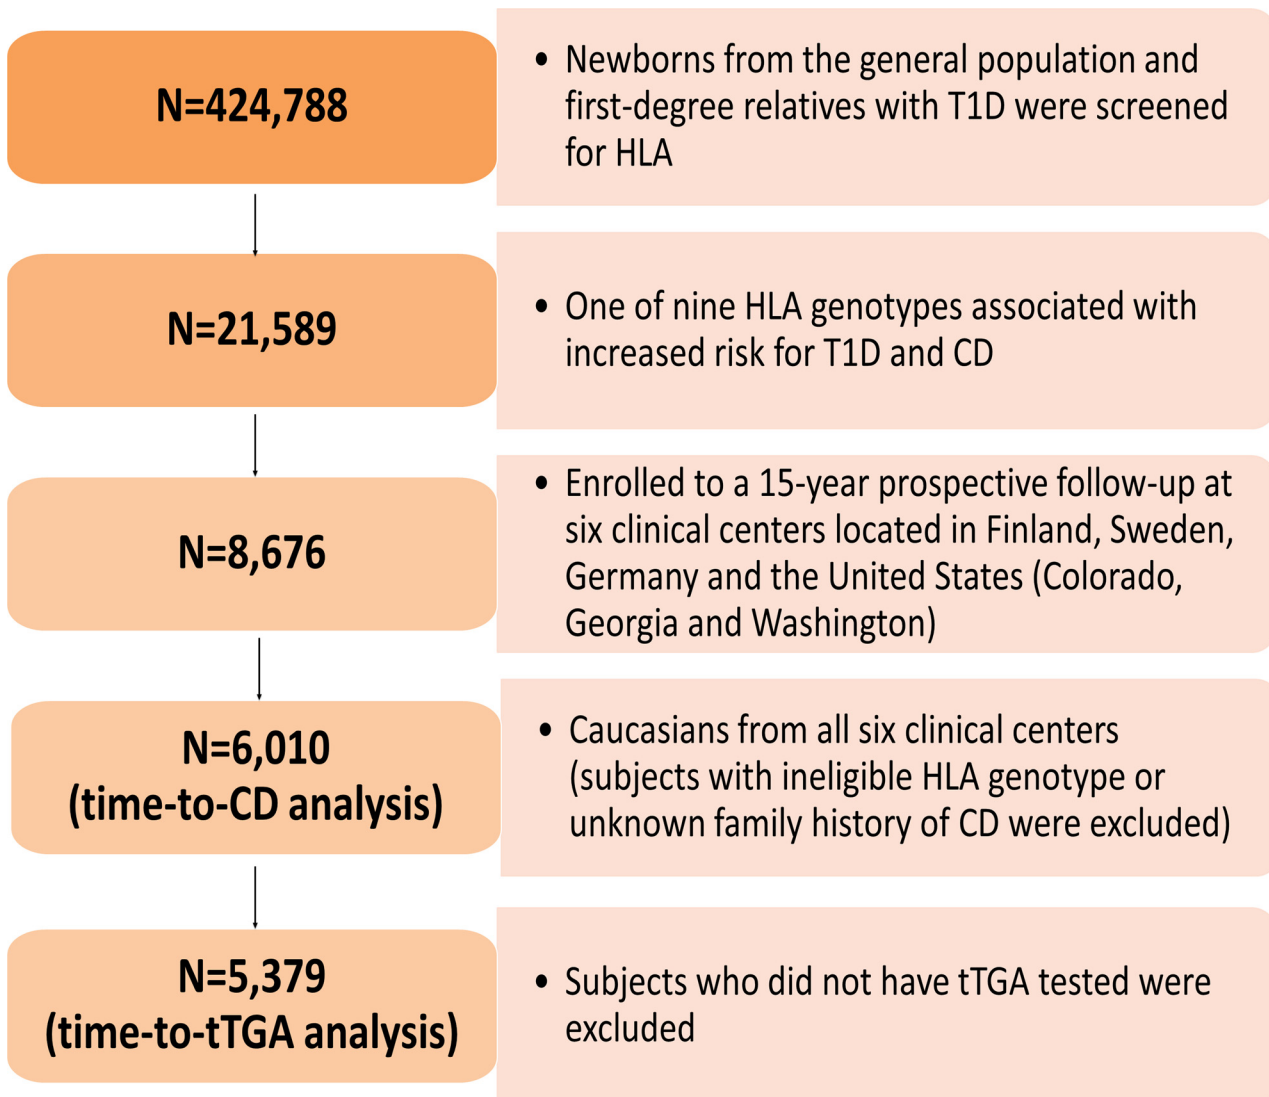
N=424,788

• Newborns from the general population and first-degree relatives with T1D were screened for HLA

N=21,589

• One of nine HLA genotypes associated with increased risk for T1D and CD

N=8,676

• Enrolled to a 15-year prospective follow-up at six clinical centers located in Finland, Sweden, Germany and the United States (Colorado, Georgia and Washington)

N=6,010 (time-to-CD analysis)

• Caucasians from all six clinical centers (subjects with ineligible HLA genotype or unknown family history of CD were excluded)

N=5,379 (time-to-tTGA analysis)

• Subjects who did not have tTGA tested were excluded